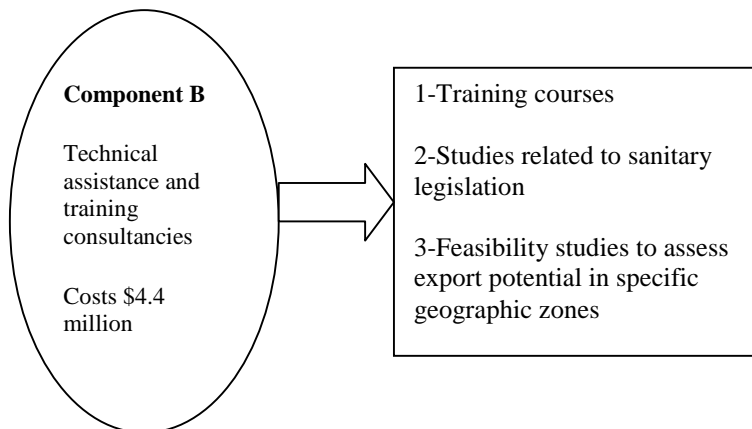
**Component B**

Technical assistance and training consultancies

Costs \$4.4 million

1-Training courses

2-Studies related to sanitary legislation

3-Feasibility studies to assess export potential in specific geographic zones